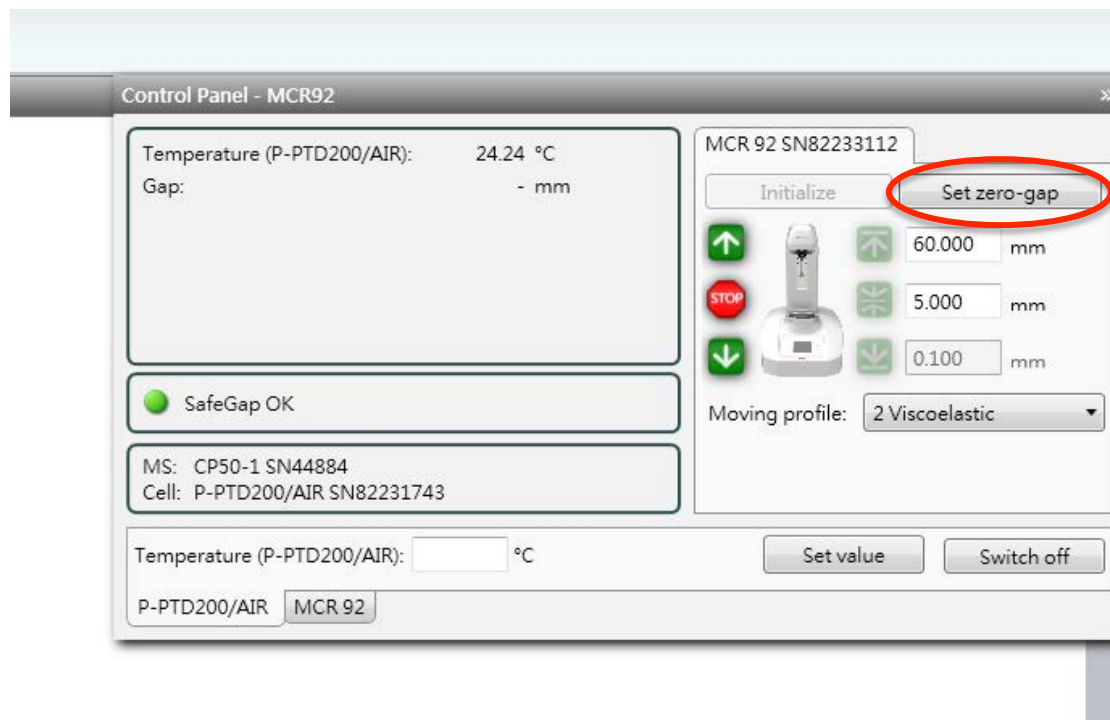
Control Panel - MCR92

Temperature (P-PTD200/AIR): 24.24 °C
Gap: - mm

SafeGap OK

MS: CP50-1 SN44884
Cell: P-PTD200/AIR SN82231743

MCR 92 SN82233112

Initialize
Set zero-gap

STOP

60.000 mm
5.000 mm
0.100 mm

Moving profile: 2 Viscoelastic

Temperature (P-PTD200/AIR): °C
Set value
Switch off

P-PTD200/AIR
MCR 92